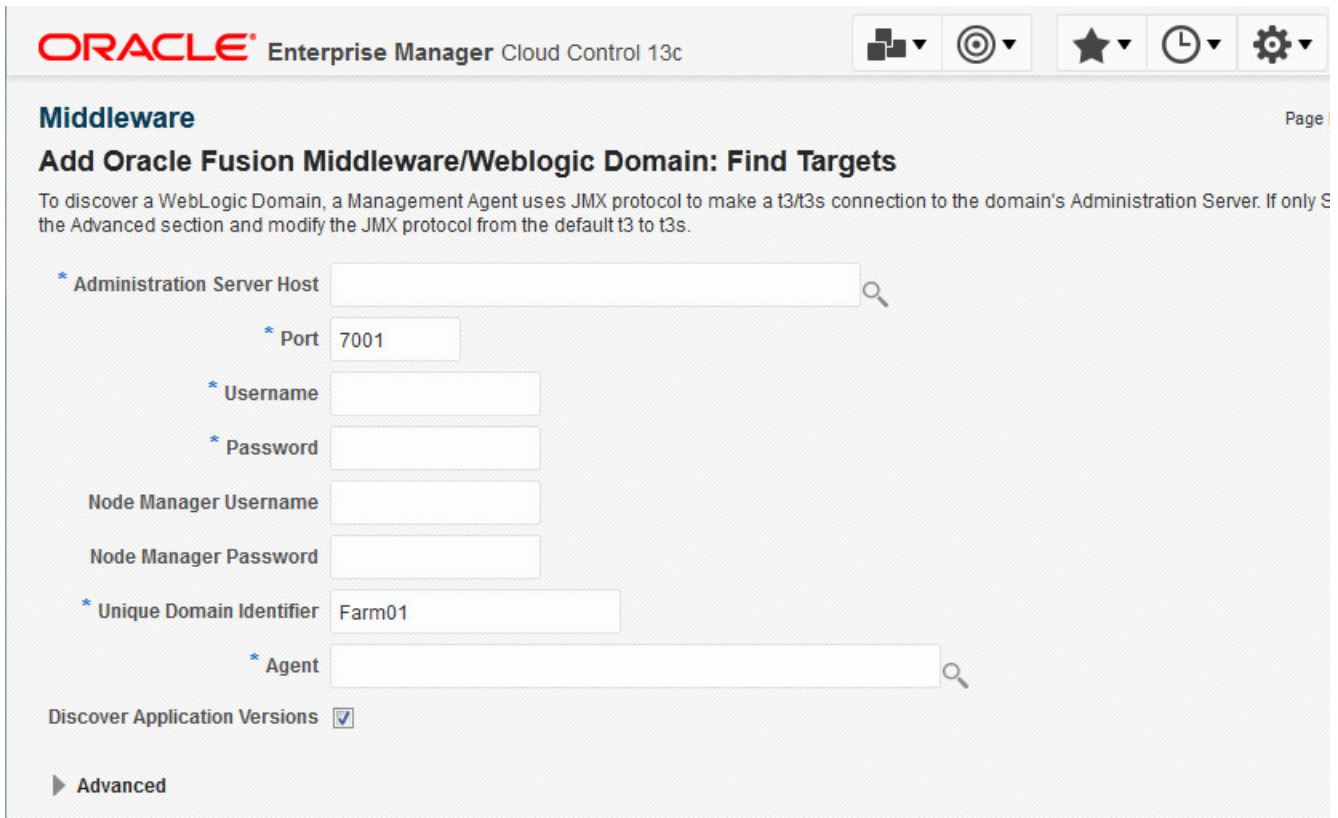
ORACLE Enterprise Manager Cloud Control 13c

Middleware

Page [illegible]

Add Oracle Fusion Middleware/Weblogic Domain: Find Targets

To discover a WebLogic Domain, a Management Agent uses JMX protocol to make a t3/t3s connection to the domain's Administration Server. If only S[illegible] the Advanced section and modify the JMX protocol from the default t3 to t3s.

* Administration Server Host

* Port 7001

* Username

* Password

Node Manager Username

Node Manager Password

* Unique Domain Identifier Farm01

* Agent

Discover Application Versions

Advanced